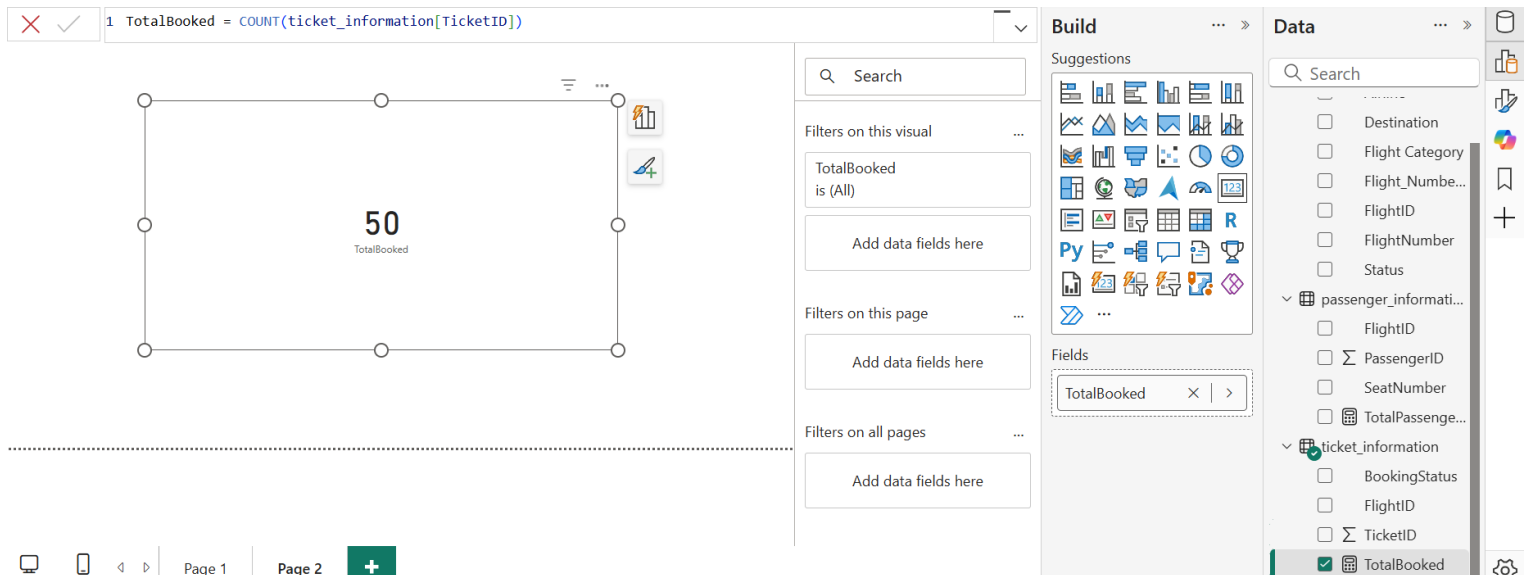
1 TotalBooked = COUNT(ticket_information[TicketID])

50
TotalBooked

Search

Filters on this visual ...

TotalBooked
is (All)

Add data fields here

Filters on this page ...

Add data fields here

Filters on all pages ...

Add data fields here

Build ... »

Suggestions

123

R

Py

123

...

Fields

TotalBooked

Data ... »

Search

Destination
Flight Category
Flight_Numbe...
FlightID
FlightNumber
Status
passenger_informati...
FlightID
PassengerID
SeatNumber
TotalPassenge...
ticket_information
BookingStatus
FlightID
TicketID
TotalBooked

Page 1
Page 2
+